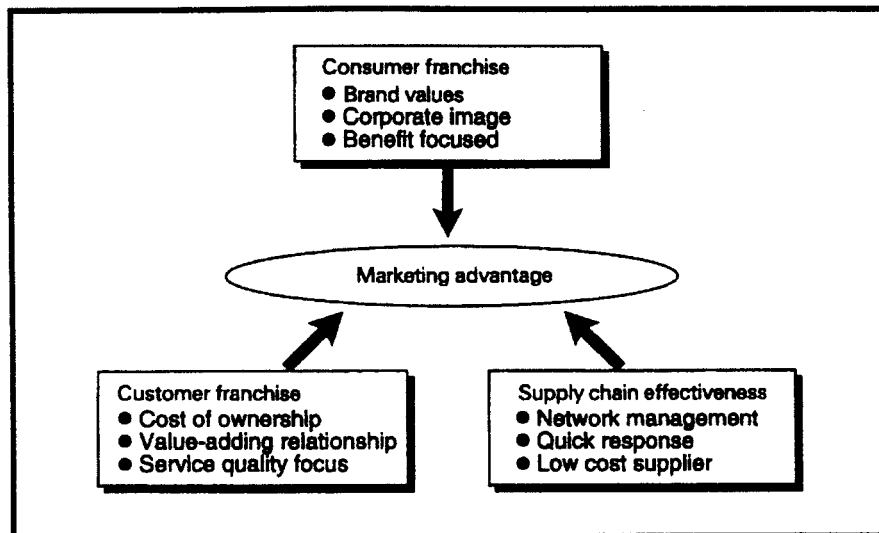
Consumer franchise
● Brand values
● Corporate image
● Benefit focused

Marketing advantage

Customer franchise
● Cost of ownership
● Value-adding relationship
● Service quality focus

Supply chain effectiveness
● Network management
● Quick response
● Low cost supplier